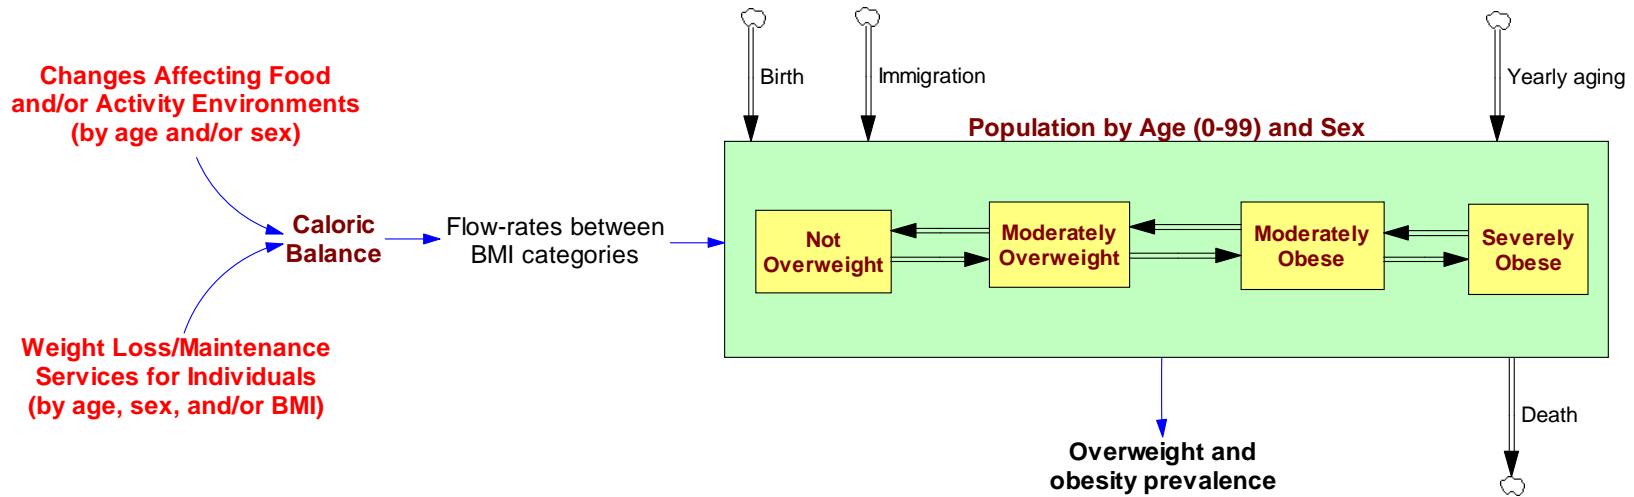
Changes Affecting Food and/or Activity Environments (by age and/or sex)

Weight Loss/Maintenance Services for Individuals (by age, sex, and/or BMI)

Caloric Balance

Flow-rates between BMI categories

Birth

Immigration

Yearly aging

Population by Age (0-99) and Sex

Not Overweight

Moderately Overweight

Moderately Obese

Severely Obese

Death

Overweight and obesity prevalence